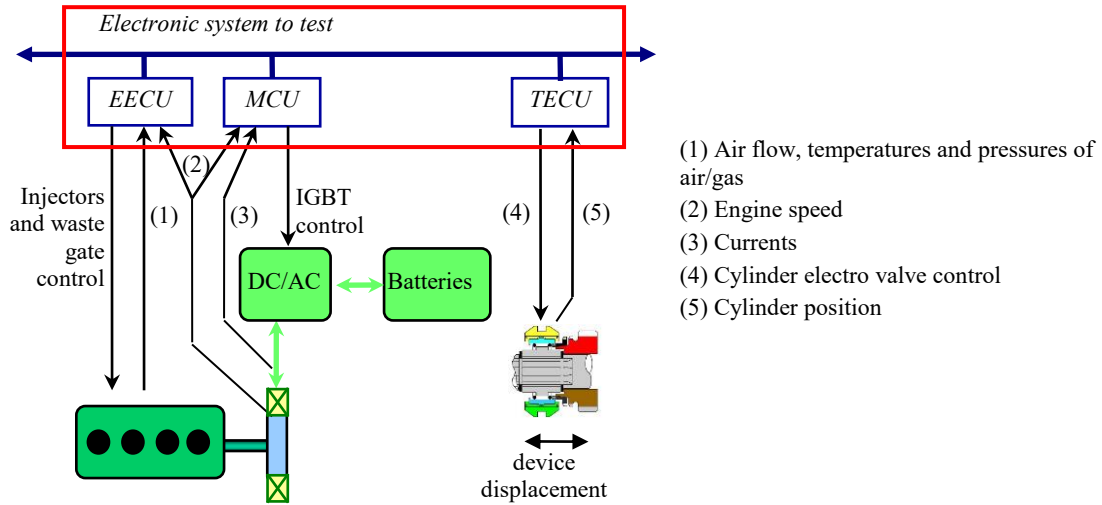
Electronic system to test

EECU

MCU

TECU

Injectors and waste gate control

(1)

(2)

(3)

IGBT control

DC/AC

Batteries

(4)

(5)

device displacement

(1) Air flow, temperatures and pressures of air/gas
(2) Engine speed
(3) Currents
(4) Cylinder electro valve control
(5) Cylinder position